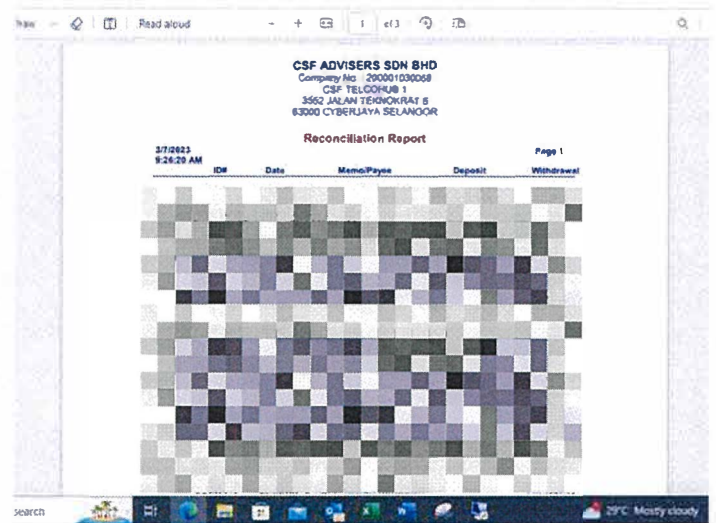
Draw | Read aloud - + 1 of 3

CSF ADVISERS SDN BHD
Company No : 200001030068
CSF TELCOHUB 1
3562 JALAN TEKNOKRAT 6
63000 CYBERJAYA SELANGOR

Reconciliation Report

3/7/2023
9:26:20 AM

Page 1

| ID# | Date | Memo/Payee | Deposit | Withdrawal |
|---|---|---|---|---|

Search

29°C Mostly cloudy